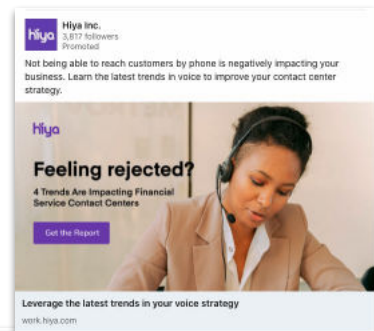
hiya Hiya Inc.
3,817 followers
Promoted

Not being able to reach customers by phone is negatively impacting your business. Learn the latest trends in voice to improve your contact center strategy.

hiya

Feeling rejected?

4 Trends Are Impacting Financial Service Contact Centers

Get the Report

Leverage the latest trends in your voice strategy

work.hiya.com